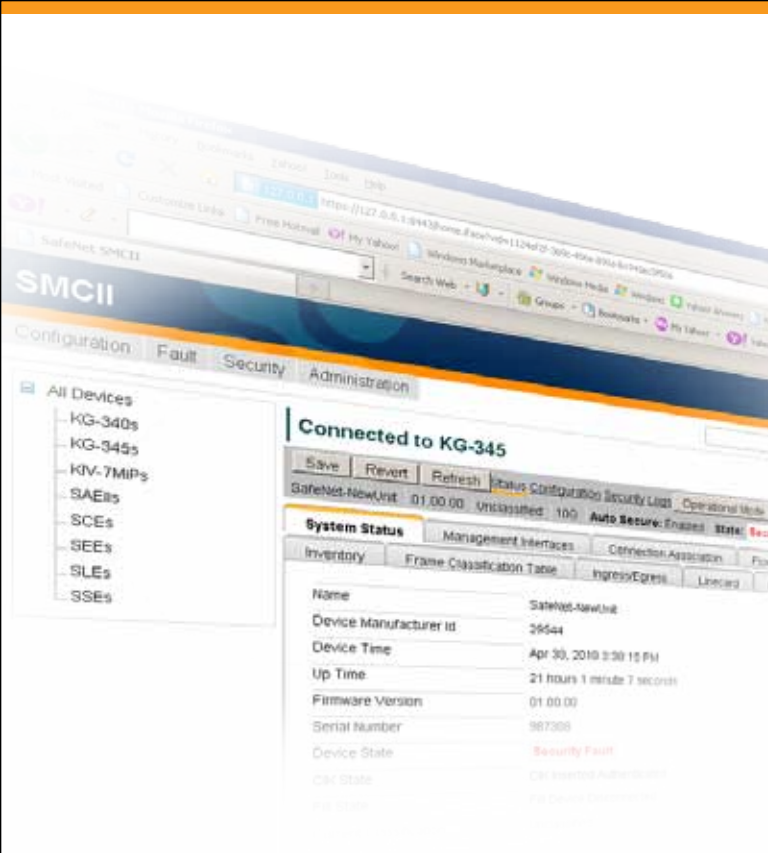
https://127.0.0.1:8443/home.iface

Free Hotmail My Yahoo! Windows Marketplace Windows Media Windows

SafeNet SMCII

Search Web

Groups Bookmarks My Yahoo!

SMCII

Configuration Fault Security Administration

All Devices
KG-340s
KG-345s
KIV-7MiPs
SAElls
SCEs
SEEs
SLEs
SSEs

Connected to KG-345

Save Revert Refresh Status Configuration Security Logs Operational Mode

SafeNet-NewUnit 01.00.00 Unclassified 100 Auto Secure: Enabled State:

System Status Management Interfaces Connection Association

Inventory Frame Classification Table Ingress/Egress Linecard

| Name | SafeNet-NewUnit |
|---|---|
| Device Manufacturer Id | 29544 |
| Device Time | Apr 30, 2010 3:38:15 PM |
| Up Time | 21 hours 1 minute 7 seconds |
| Firmware Version | 01.00.00 |
| Serial Number | 987300 |
| Device State | Security Fault |
| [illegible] State | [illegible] |
| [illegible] State | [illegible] |